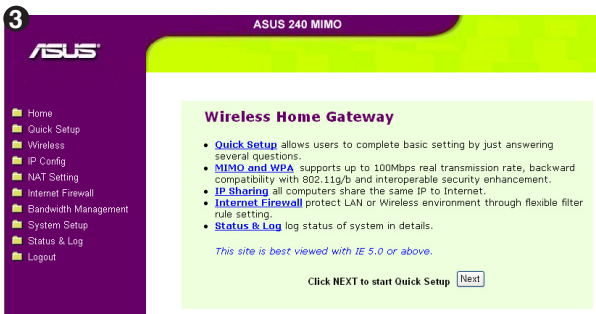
3

ASUS 240 MIMO

/ISUS

Home
Quick Setup
Wireless
IP Config
NAT Setting
Internet Firewall
Bandwidth Management
System Setup
Status & Log
Logout

Wireless Home Gateway

- Quick Setup allows users to complete basic setting by just answering several questions.
- MIMO and WPA supports up to 100Mbps real transmission rate, backward compatibility with 802.11g/b and interoperable security enhancement.
- IP Sharing all computers share the same IP to Internet.
- Internet Firewall protect LAN or Wireless environment through flexible filter rule setting.
- Status & Log log status of system in details.

This site is best viewed with IE 5.0 or above.

Click NEXT to start Quick Setup Next